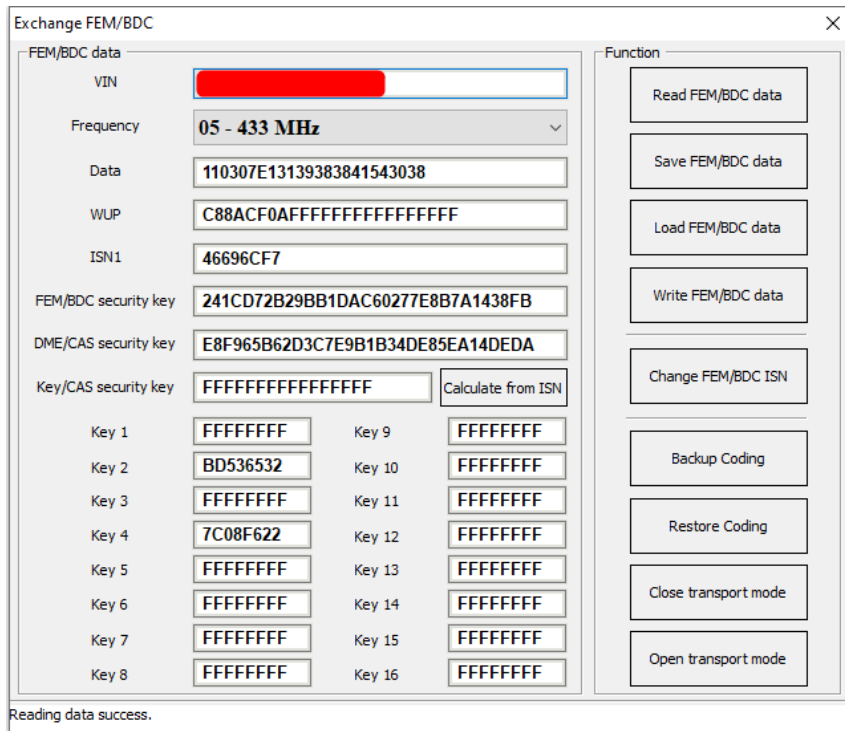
Exchange FEM/BDC

FEM/BDC data

VIN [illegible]

Frequency 05 - 433 MHz

Data 110307E13139383841543038

WUP C88ACF0AFFFFFFFFFFFFFFFF

ISN1 46696CF7

FEM/BDC security key 241CD72B29BB1DAC60277E8B7A1438FB

DME/CAS security key E8F965B62D3C7E9B1B34DE85EA14DEDA

Key/CAS security key FFFFFFFFFFFFFFFF Calculate from ISN

| Key 1 | FFFFFFFF | Key 9 | FFFFFFFF |
|---|---|---|---|
| Key 2 | BD536532 | Key 10 | FFFFFFFF |
| Key 3 | FFFFFFFF | Key 11 | FFFFFFFF |
| Key 4 | 7C08F622 | Key 12 | FFFFFFFF |
| Key 5 | FFFFFFFF | Key 13 | FFFFFFFF |
| Key 6 | FFFFFFFF | Key 14 | FFFFFFFF |
| Key 7 | FFFFFFFF | Key 15 | FFFFFFFF |
| Key 8 | FFFFFFFF | Key 16 | FFFFFFFF |

Function

Read FEM/BDC data

Save FEM/BDC data

Load FEM/BDC data

Write FEM/BDC data

Change FEM/BDC ISN

Backup Coding

Restore Coding

Close transport mode

Open transport mode

Reading data success.